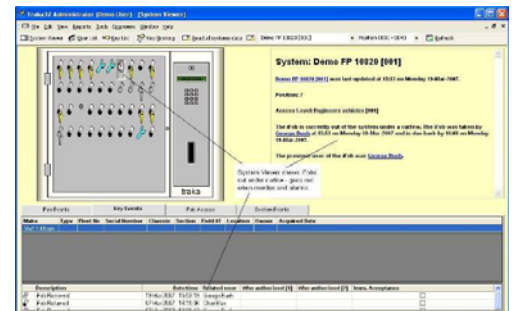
Traka32 Administrator (Demo User) - [System Views]

File Edit View Reports Tools Options Window Help

System Views | User List | Key List | Key Booking | Lead of system view | Demo FP 10820 [001] | Refresh

System: Demo FP 10820 [001]

Demo FP 10820 [001] was last updated at 15:03 on Monday 19-Mar-2007.

Position: 7

Access Lincoln Engineers vehicles [001]

The iFob is currently out of the system under a curfew. The iFob was taken by George Bush at 15:03 on Monday 19-Mar-2007 and is due back by 15:00 on Monday 19-Mar-2007.

The previous user of this iFob was George Bush.

System Views shows iFobs out under curfew - goes red when overdue and alarms.

traka

Fob Events | Key Events | Fob Access | System Events

| Make | Type | Fleet No | Serial Number | Chassis | Section | Field 07 | Location | Owner | Acquired Date |
|---|---|---|---|---|---|---|---|---|---|

| Description | Date/time | Related user | Who authorised [1] | Who authorised [2] | Item | Acceptance |
|---|---|---|---|---|---|---|
| iFob Removed | 19-Mar-2007 15:03:14 | George Bush | | | | |
| iFob Returned | 07-Mar-2007 14:15:16 | Chris Kerr | | | | |